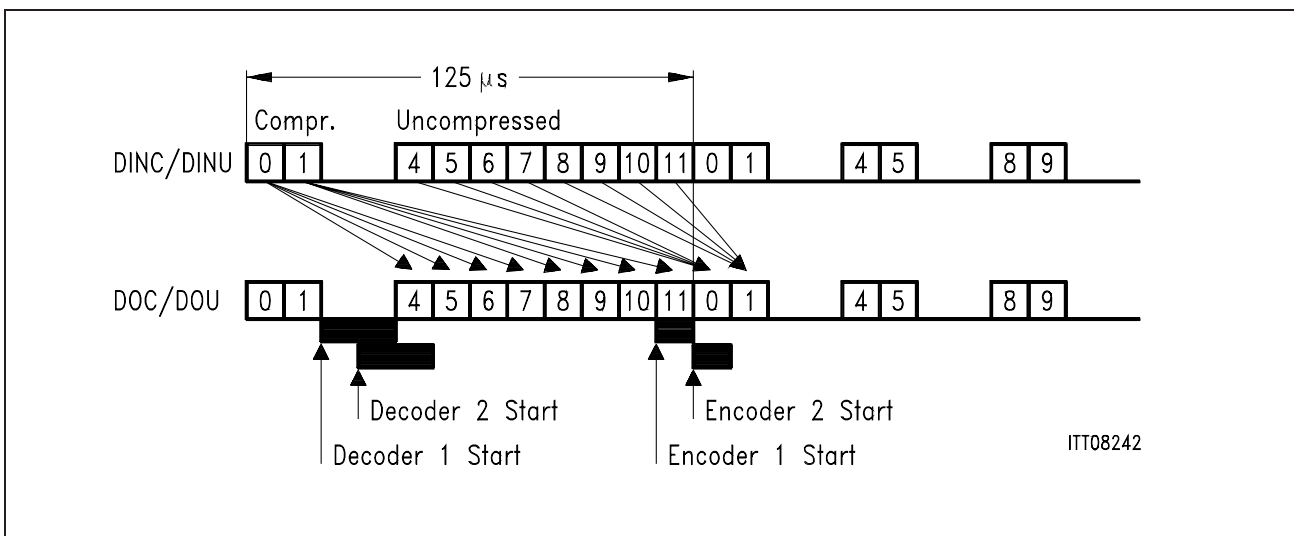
125 $\mu$s

Compr.

Uncompressed

DINC/DINU

0 1 4 5 6 7 8 9 10 11 0 1 4 5 8 9

DOC/DOU

0 1 4 5 6 7 8 9 10 11 0 1 4 5 8 9

Decoder 2 Start

Decoder 1 Start

Encoder 2 Start

Encoder 1 Start

ITT08242